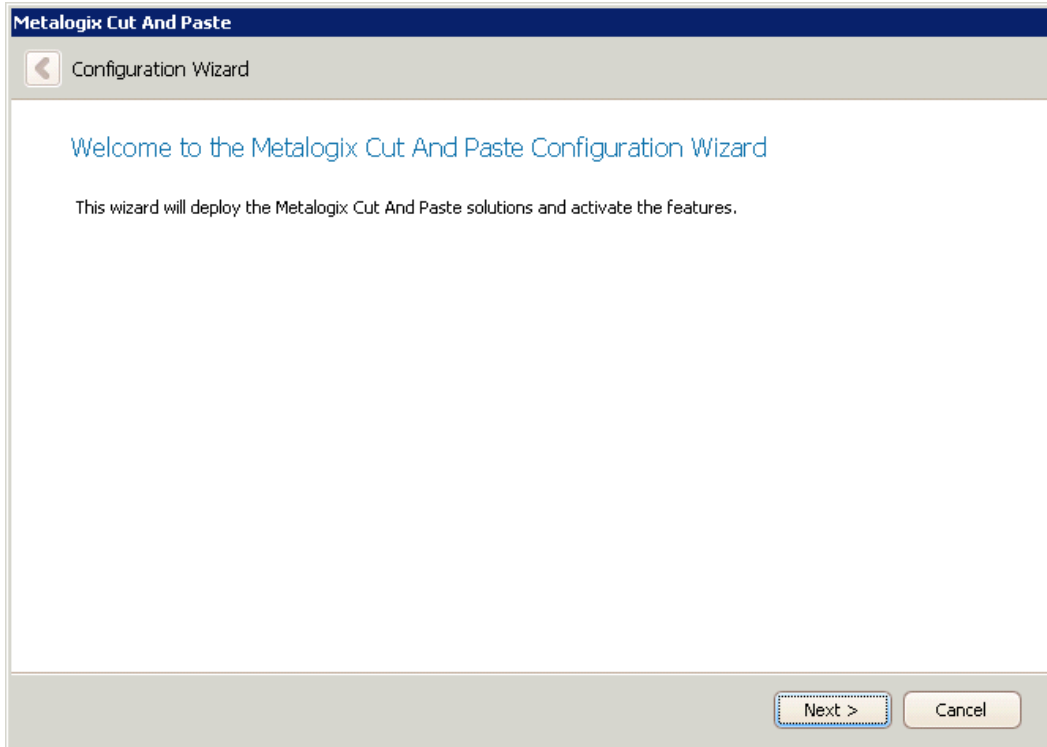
Metalogix Cut And Paste

Configuration Wizard

Welcome to the Metalogix Cut And Paste Configuration Wizard

This wizard will deploy the Metalogix Cut And Paste solutions and activate the features.

Next >

Cancel